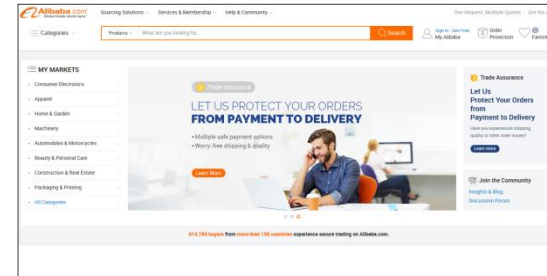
Alibaba.com
Global trade starts here.

Sourcing Solutions
Services & Membership
Help & Community

One Request, Multiple Quotes
Get the

Categories

Products
What are you looking for...
Search

Sign In
Join Free
My Alibaba

Order Protection

Favorites

MY MARKETS
Consumer Electronics
Apparel
Home & Garden
Machinery
Automobiles & Motorcycles
Beauty & Personal Care
Construction & Real Estate
Packaging & Printing
All Categories

Trade Assurance
LET US PROTECT YOUR ORDERS
FROM PAYMENT TO DELIVERY
• Multiple safe payment options
• Worry-free shipping & quality
Learn More

Trade Assurance
Let Us Protect Your Orders from Payment to Delivery
Have you experienced shipping, quality or other order issues?
Learn more

Join the Community
Insights & Blog
Discussion Forum

614,789 buyers from more than 150 countries experience secure trading on Alibaba.com.